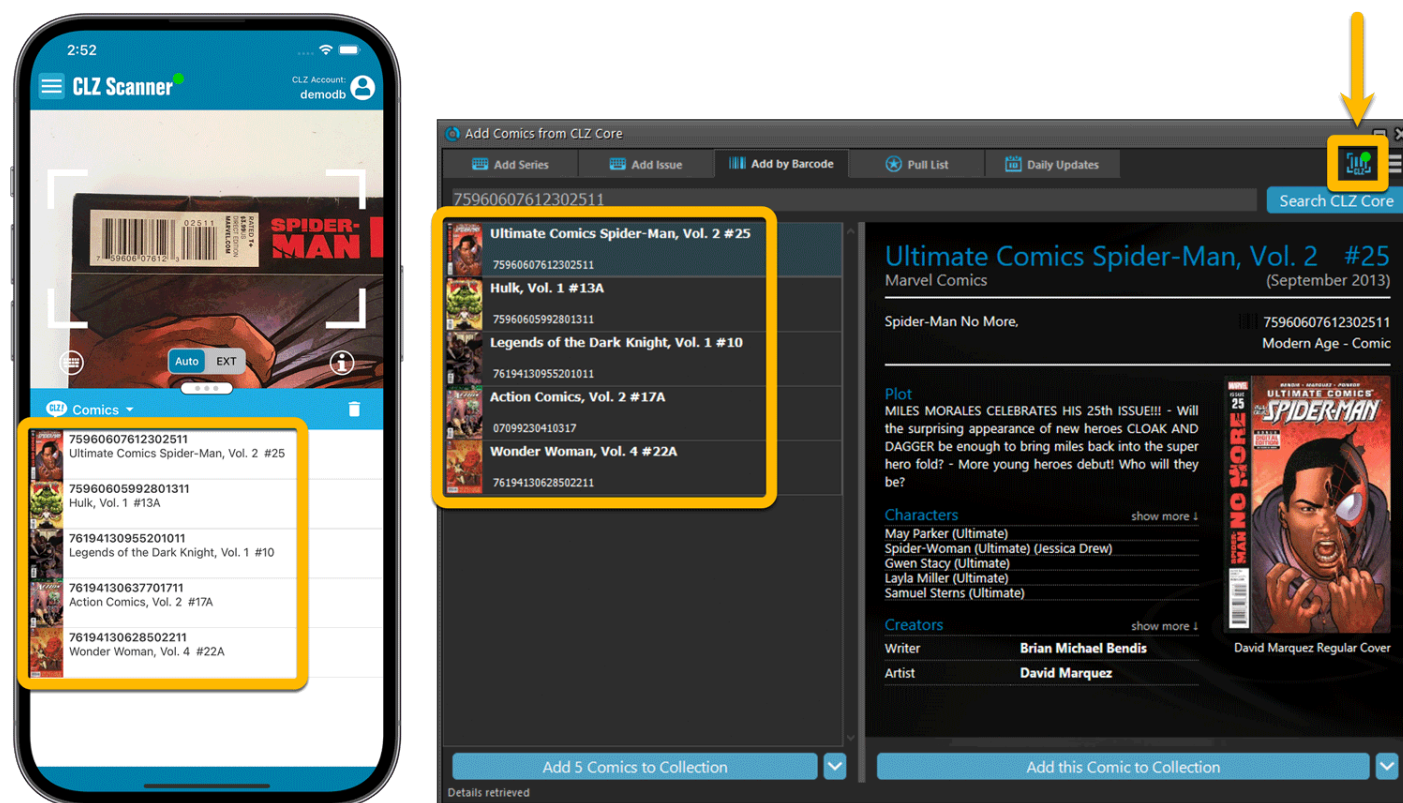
2:52

CLZ Scanner

CLZ Account:
demodb

SPIDER-MAN

Auto EXT

Comics

75960607612302511
Ultimate Comics Spider-Man, Vol. 2 #25

75960605992801311
Hulk, Vol. 1 #13A

76194130955201011
Legends of the Dark Knight, Vol. 1 #10

76194130637701711
Action Comics, Vol. 2 #17A

76194130628502211
Wonder Woman, Vol. 4 #22A

Add Comics from CLZ Core

Add Series | Add Issue | Add by Barcode | Pull List | Daily Updates

75960607612302511

Search CLZ Core

Ultimate Comics Spider-Man, Vol. 2 #25
75960607612302511

Hulk, Vol. 1 #13A
75960605992801311

Legends of the Dark Knight, Vol. 1 #10
76194130955201011

Action Comics, Vol. 2 #17A
07099230410317

Wonder Woman, Vol. 4 #22A
76194130628502211

Ultimate Comics Spider-Man, Vol. 2 #25
Marvel Comics
(September 2013)

Spider-Man No More,
75960607612302511
Modern Age - Comic

Plot
MILES MORALES CELEBRATES HIS 25th ISSUE!!! - Will the surprising appearance of new heroes CLOAK AND DAGGER be enough to bring miles back into the super hero fold? - More young heroes debut! Who will they be?

Characters
show more ↓
May Parker (Ultimate)
Spider-Woman (Ultimate) (Jessica Drew)
Gwen Stacy (Ultimate)
Layla Miller (Ultimate)
Samuel Sterns (Ultimate)

Creators
show more ↓
Writer Brian Michael Bendis
Artist David Marquez

ULTIMATE COMICS
SPIDER-MAN
25
NO MORE

David Marquez Regular Cover

Add 5 Comics to Collection

Add this Comic to Collection

Details retrieved